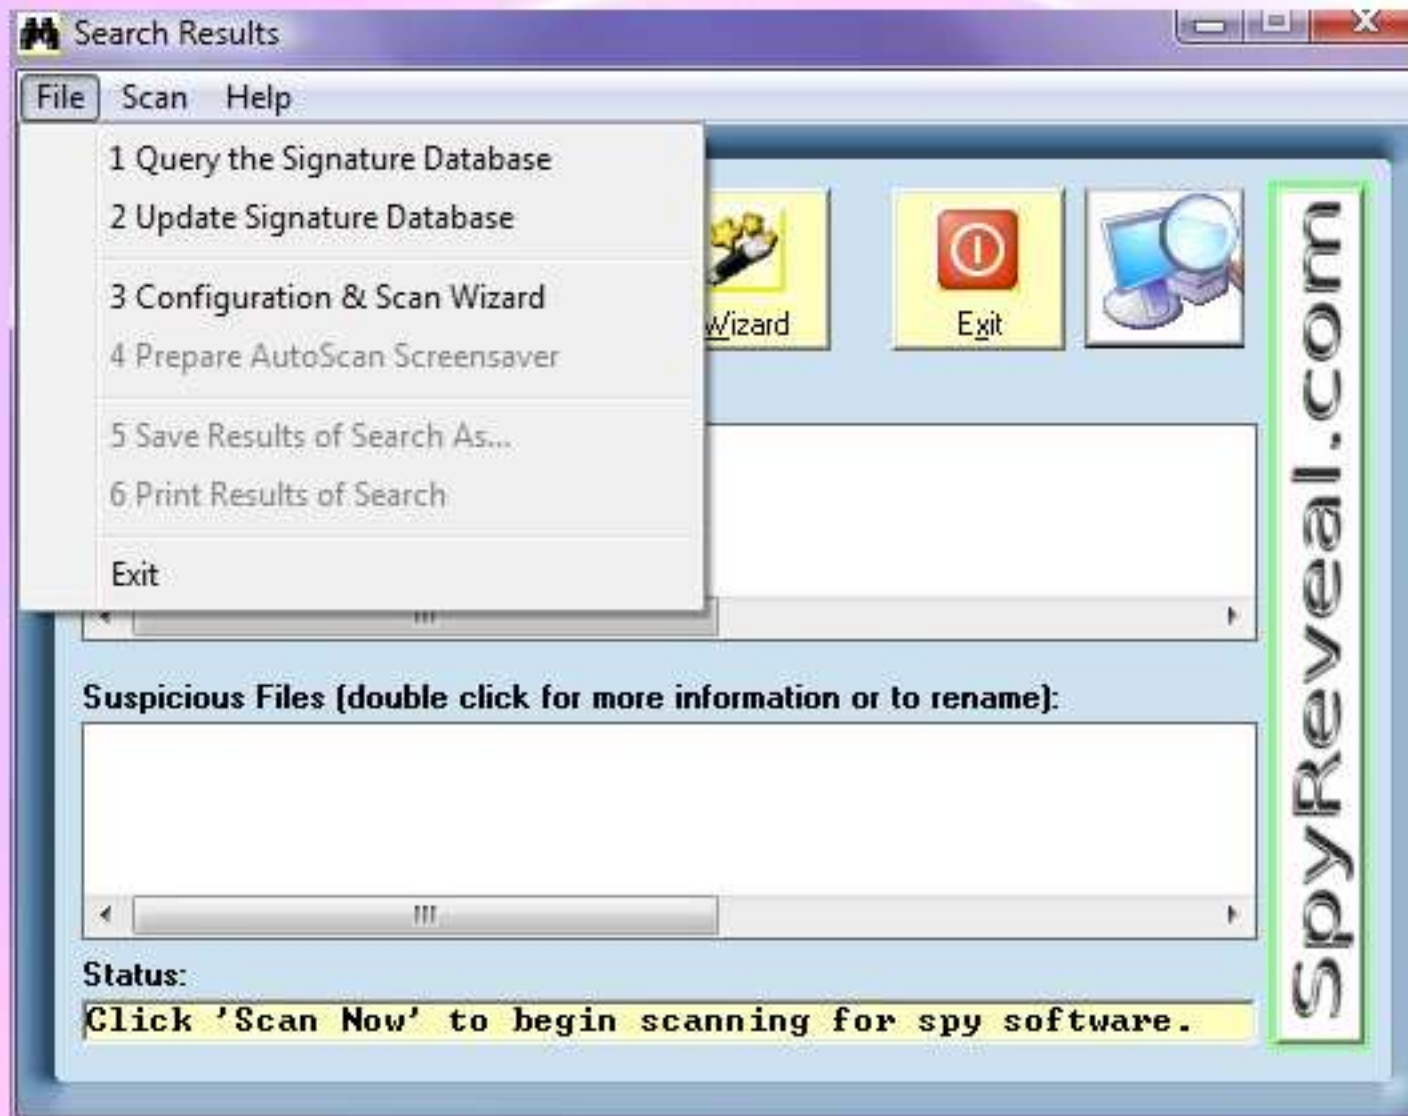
Search Results

File Scan Help

1 Query the Signature Database
2 Update Signature Database
3 Configuration & Scan Wizard
4 Prepare AutoScan Screensaver
5 Save Results of Search As...
6 Print Results of Search
Exit

Wizard

Exit

SpyReveal.com

Suspicious Files (double click for more information or to rename):

Status:

Click 'Scan Now' to begin scanning for spy software.